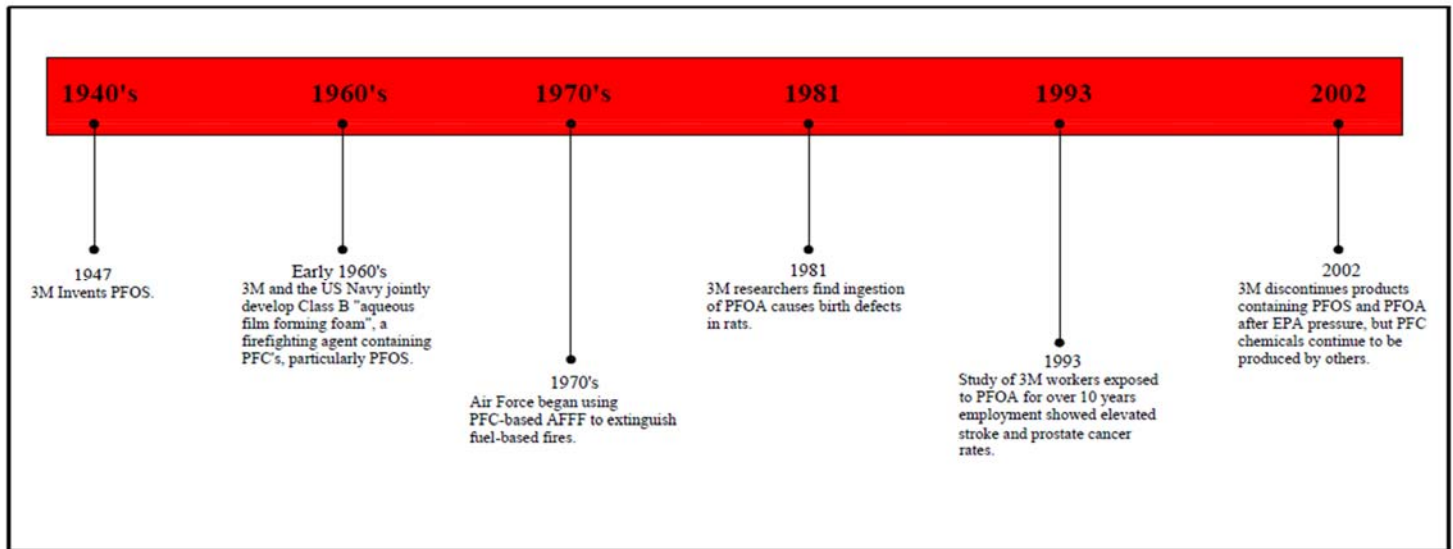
1940's

1960's

1970's

1981

1993

2002

1947
3M Invents PFOS.

Early 1960's
3M and the US Navy jointly develop Class B "aqueous film forming foam", a firefighting agent containing PFC's, particularly PFOS.

1970's
Air Force began using PFC-based AFFF to extinguish fuel-based fires.

1981
3M researchers find ingestion of PFOA causes birth defects in rats.

1993
Study of 3M workers exposed to PFOA for over 10 years employment showed elevated stroke and prostate cancer rates.

2002
3M discontinues products containing PFOS and PFOA after EPA pressure, but PFC chemicals continue to be produced by others.